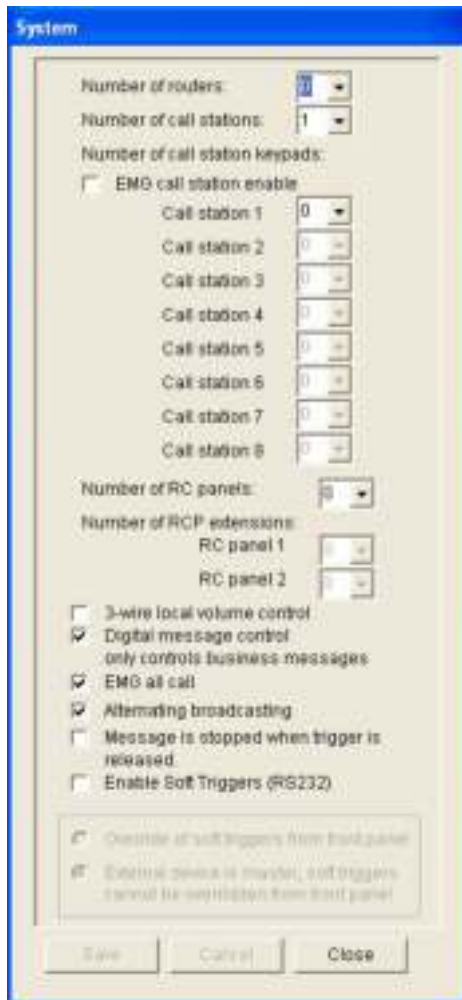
System

Number of routers: 0

Number of call stations: 1

Number of call station keypads:

EMG call station enable

Call station 1 0

Call station 2 0

Call station 3 0

Call station 4 0

Call station 5 0

Call station 6 0

Call station 7 0

Call station 8 0

Number of RC panels: 0

Number of RCP extensions:

RC panel 1 0

RC panel 2 0

3-wire local volume control

Digital message control only controls business messages

EMG all call

Alternating broadcasting

Message is stopped when trigger is released.

Enable Soft Triggers (RS232)

Override of soft triggers from front panel

External device is master, soft triggers cannot be overridden from front panel

Save Cancel Close